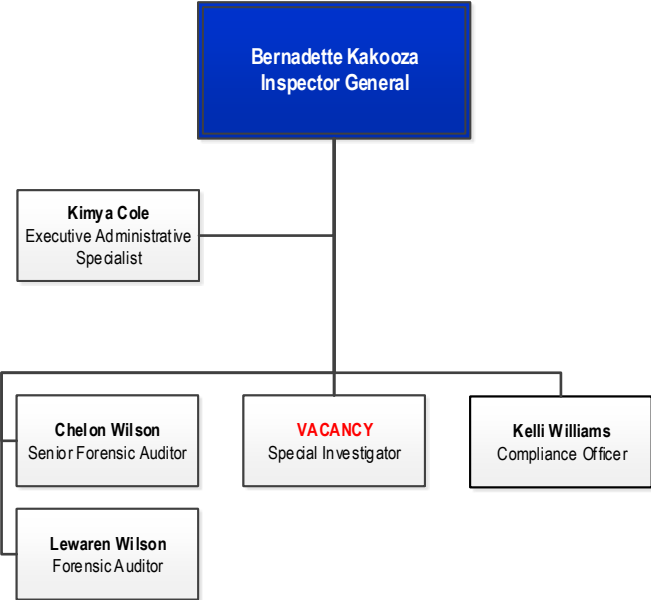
Bernadette Kakooza
Inspector General

Kimya Cole
Executive Administrative Specialist

Chelon Wilson
Senior Forensic Auditor

VACANCY
Special Investigator

Kelli Williams
Compliance Officer

Lewaren Wilson
Forensic Auditor